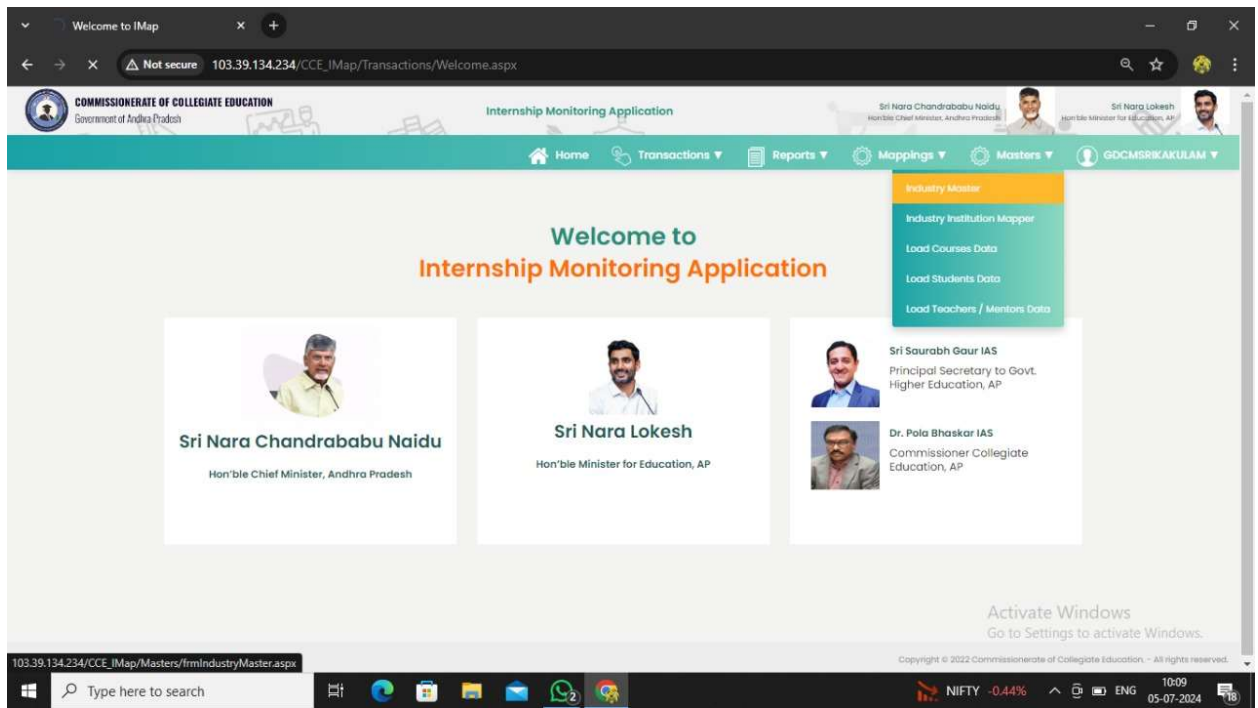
Welcome to IMap

Not secure 103.39.134.234/CCE_IMap/Transactions/Welcome.aspx

COMMISSIONERATE OF COLLEGIATE EDUCATION
Government of Andhra Pradesh

Internship Monitoring Application

Sri Nara Chandrababu Naidu
Hon'ble Chief Minister, Andhra Pradesh

Sri Nara Lokesh
Hon'ble Minister for Education, AP

Home Transactions ▼ Reports ▼ Mappings ▼ Masters ▼ GDCMSRIKAKULAM ▼

Industry Master
Industry Institution Mapper
Load Courses Data
Load Students Data
Load Teachers / Mentors Data

Welcome to
Internship Monitoring Application

Sri Nara Chandrababu Naidu
Hon'ble Chief Minister, Andhra Pradesh

Sri Nara Lokesh
Hon'ble Minister for Education, AP

Sri Saurabh Gaur IAS
Principal Secretary to Govt. Higher Education, AP

Dr. Pola Bhaskar IAS
Commissioner Collegiate Education, AP

Activate Windows
Go to Settings to activate Windows.

Copyright © 2022 Commissionerate of Collegiate Education. - All rights reserved.

103.39.134.234/CCE_IMap/Masters/frmIndustryMaster.aspx

Type here to search

NIFTY -0.44% ENG 10:09 05-07-2024